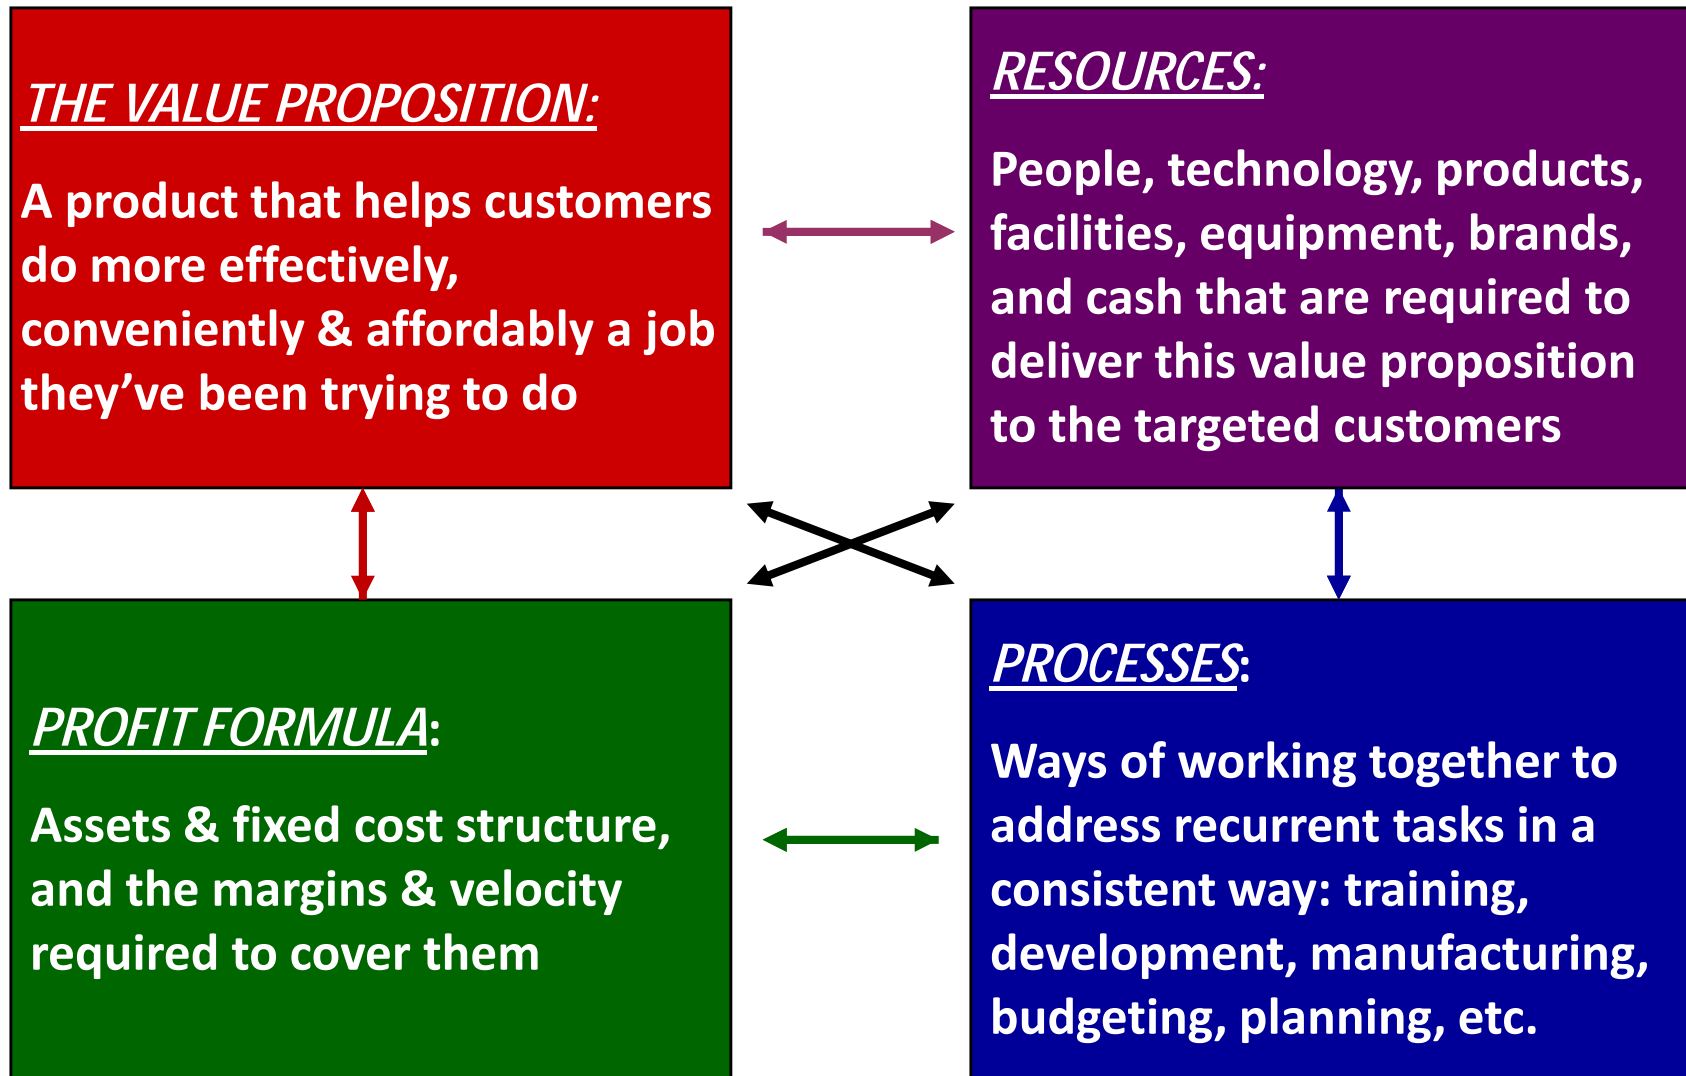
THE VALUE PROPOSITION:

A product that helps customers do more effectively, conveniently & affordably a job they've been trying to do

RESOURCES:

People, technology, products, facilities, equipment, brands, and cash that are required to deliver this value proposition to the targeted customers

PROFIT FORMULA:

Assets & fixed cost structure, and the margins & velocity required to cover them

PROCESSES:

Ways of working together to address recurrent tasks in a consistent way: training, development, manufacturing, budgeting, planning, etc.